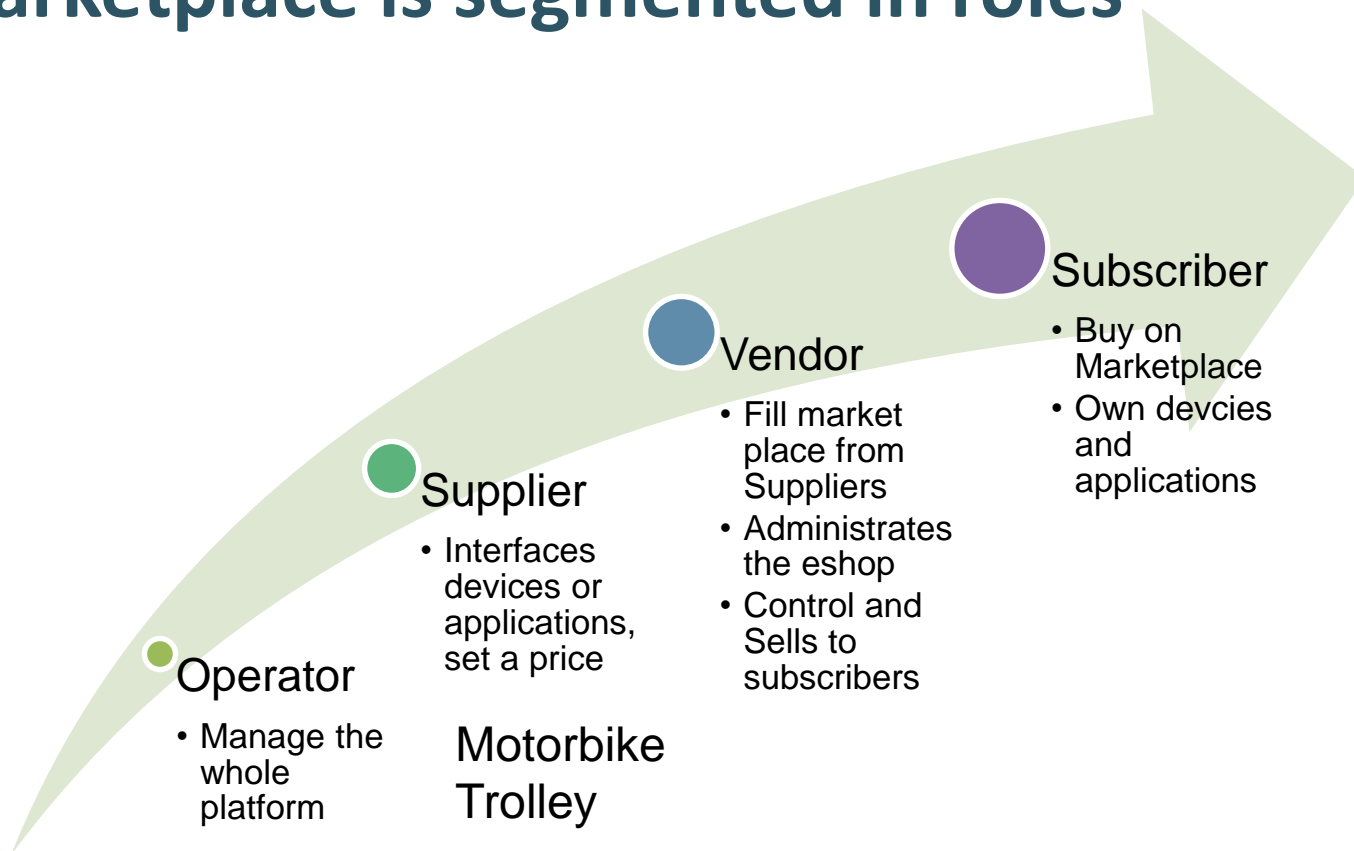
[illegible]arketplace is segmented in roles

Operator
• Manage the whole platform

Supplier
• Interfaces devices or applications, set a price

Motorbike Trolley

Vendor
• Fill market place from Suppliers
• Administrates the eshop
• Control and Sells to subscribers

Subscriber
• Buy on Marketplace
• Own devcies and applications